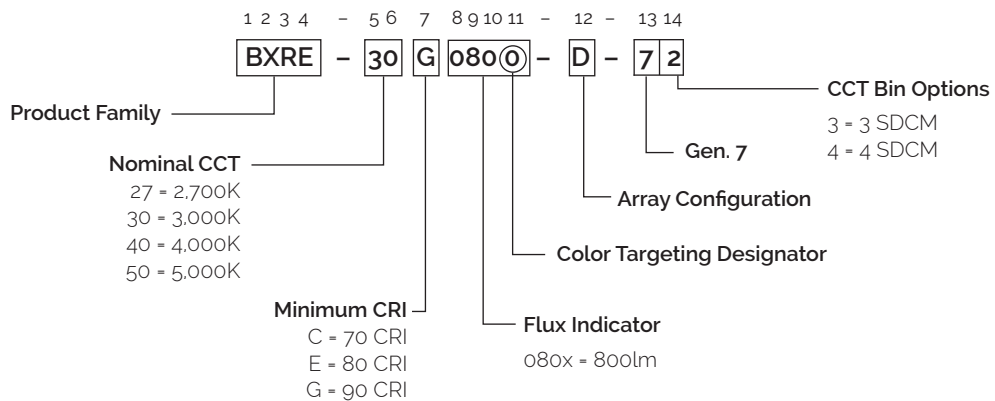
1 2 3 4 – 5 6 7 8 9 10 11 – 12 – 13 14

BXRE – 30 G 080 0 – D – 7 2

Product Family

Nominal CCT
27 = 2,700K
30 = 3,000K
40 = 4,000K
50 = 5,000K

Minimum CRI
C = 70 CRI
E = 80 CRI
G = 90 CRI

Flux Indicator
080x = 800lm

Color Targeting Designator

Array Configuration

Gen. 7

CCT Bin Options
3 = 3 SDCM
4 = 4 SDCM